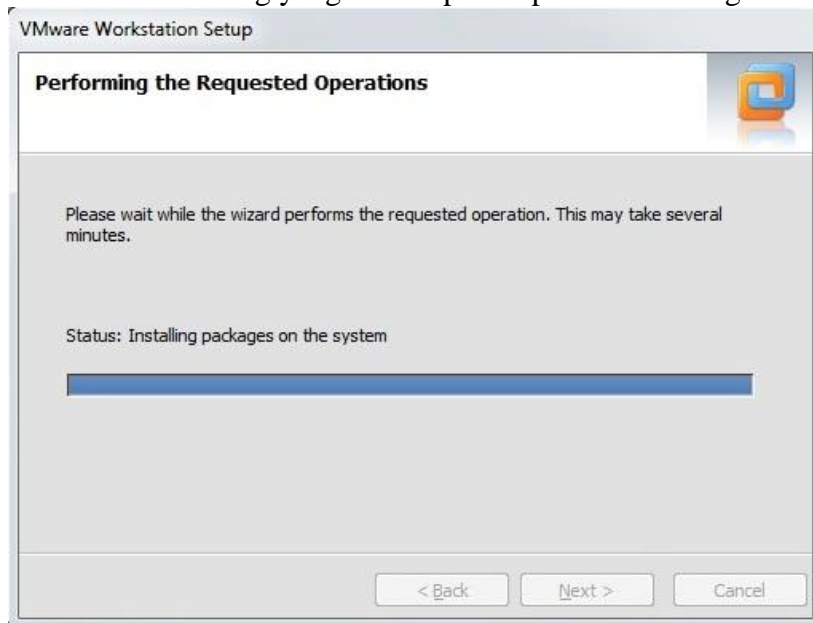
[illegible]

VMware Workstation Setup

Performing the Requested Operations

Please wait while the wizard performs the requested operation. This may take several minutes.

Status: Installing packages on the system

< Back

Next >

Cancel